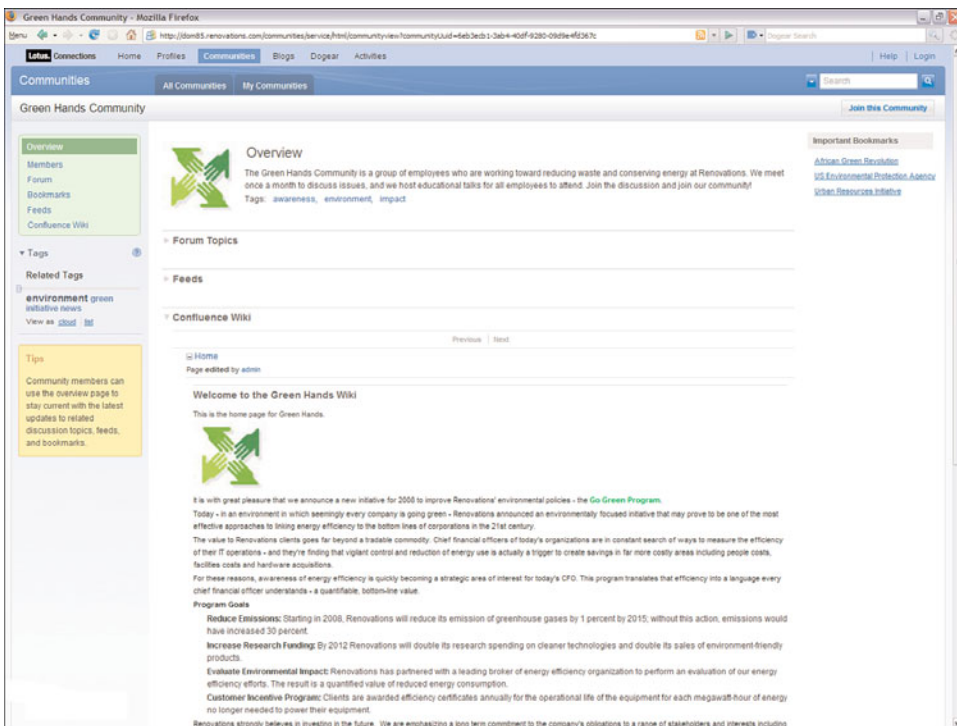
Green Hands Community - Mozilla Firefox

Menu http://dom85.renovations.com/communities/service/html/communityview?communityUuid=6eb3ecb1-3ab4-40df-9280-09d9e4fd367c Dogear Search

Lotus. Connections Home Profiles Communities Blogs Dogear Activities | Help | Login

Communities All Communities My Communities Search

Green Hands Community Join this Community

Overview
Members
Forum
Bookmarks
Feeds
Confluence Wiki

Tags
Related Tags
environment green initiative news
View as cloud list

Tips
Community members can use the overview page to stay current with the latest updates to related discussion topics, feeds, and bookmarks.

Overview
The Green Hands Community is a group of employees who are working toward reducing waste and conserving energy at Renovations. We meet once a month to discuss issues, and we host educational talks for all employees to attend. Join the discussion and join our community!
Tags: awareness, environment, impact

Forum Topics

Feeds

Confluence Wiki

Previous | Next

Home
Page edited by admin

Welcome to the Green Hands Wiki

This is the home page for Green Hands.

It is with great pleasure that we announce a new initiative for 2008 to improve Renovations' environmental policies - the Go Green Program.

Today - in an environment in which seemingly every company is going green - Renovations announced an environmentally focused initiative that may prove to be one of the most effective approaches to linking energy efficiency to the bottom lines of corporations in the 21st century.

The value to Renovations clients goes far beyond a tradable commodity. Chief financial officers of today's organizations are in constant search of ways to measure the efficiency of their IT operations - and they're finding that vigilant control and reduction of energy use is actually a trigger to create savings in far more costly areas including people costs, facilities costs and hardware acquisitions.

For these reasons, awareness of energy efficiency is quickly becoming a strategic area of interest for today's CFO. This program translates that efficiency into a language every chief financial officer understands - a quantifiable, bottom-line value.

Program Goals

Reduce Emissions: Starting in 2008, Renovations will reduce its emission of greenhouse gases by 1 percent by 2015; without this action, emissions would have increased 30 percent.

Increase Research Funding: By 2012 Renovations will double its research spending on cleaner technologies and double its sales of environment-friendly products.

Evaluate Environmental Impact: Renovations has partnered with a leading broker of energy efficiency organization to perform an evaluation of our energy efficiency efforts. The result is a quantified value of reduced energy consumption.

Customer Incentive Program: Clients are awarded efficiency certificates annually for the operational life of the equipment for each megawatt-hour of energy no longer needed to power their equipment.

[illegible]

Important Bookmarks
African Green Revolution
US Environmental Protection Agency
Urban Resources Initiative